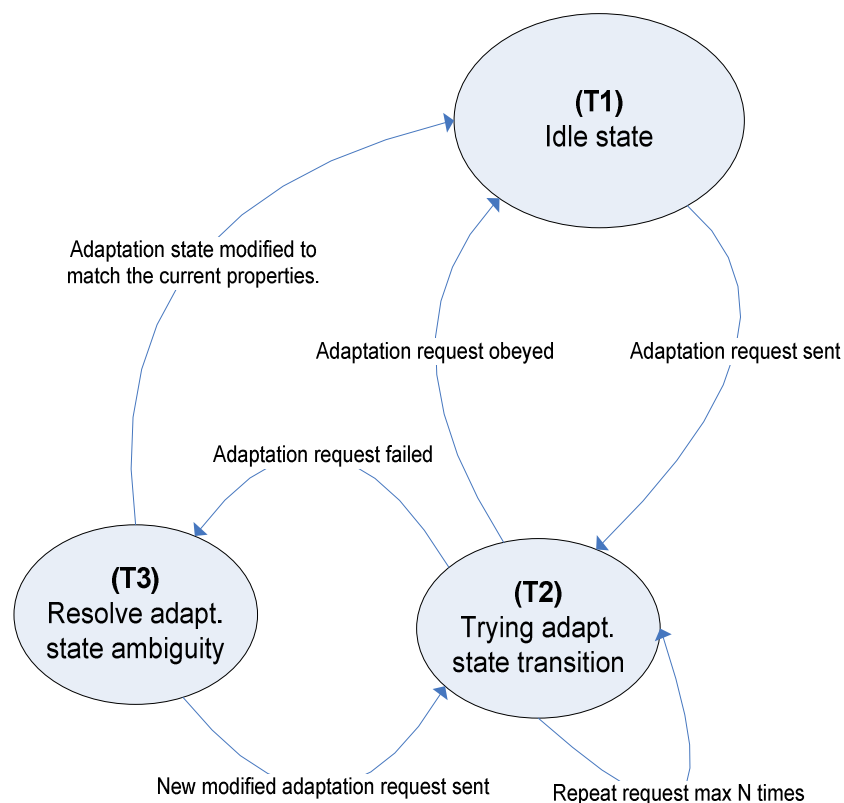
(T1)
Idle state

Adaptation state modified to match the current properties.

Adaptation request obeyed

Adaptation request sent

Adaptation request failed

(T3)
Resolve adapt. state ambiguity

(T2)
Trying adapt. state transition

New modified adaptation request sent

Repeat request max N times